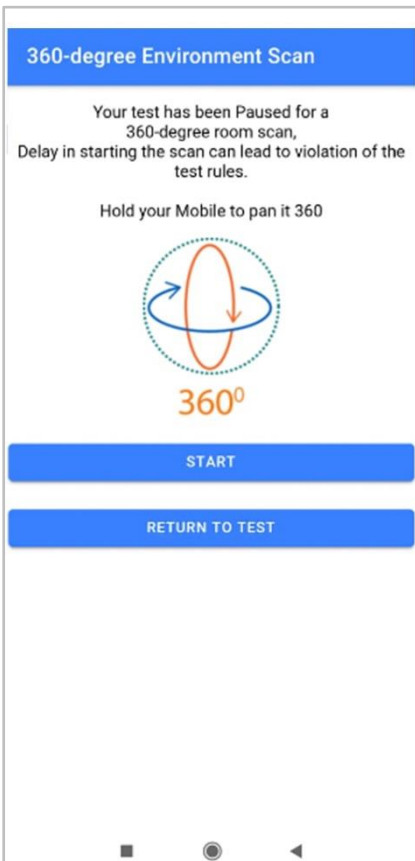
360-degree Environment Scan

Your test has been Paused for a 360-degree room scan, Delay in starting the scan can lead to violation of the test rules.

Hold your Mobile to pan it 360

$360^0$

START

RETURN TO TEST